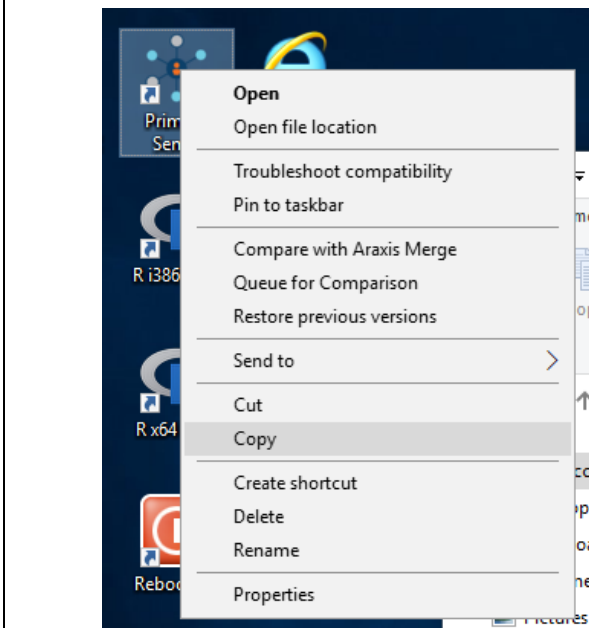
Prim
Sen

R i386

R x64

Reboo

Open
Open file location
Troubleshoot compatibility
Pin to taskbar
Compare with Araxis Merge
Queue for Comparison
Restore previous versions
Send to
Cut
Copy
Create shortcut
Delete
Rename
Properties

Pictures